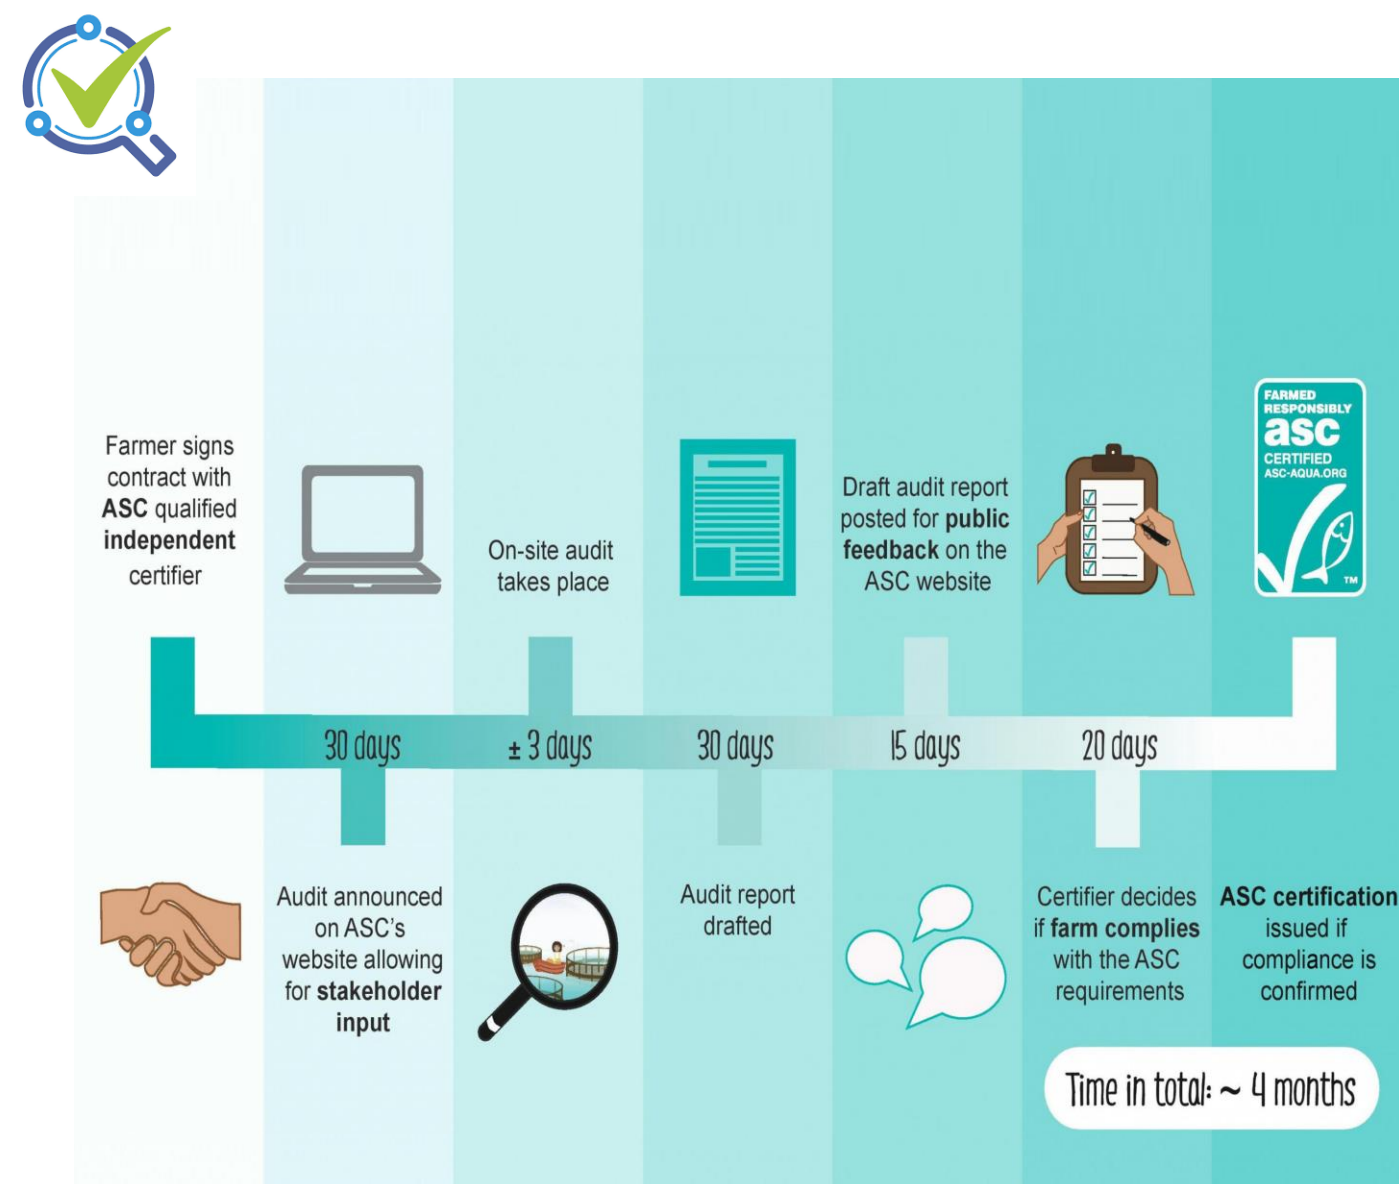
Farmer signs contract with ASC qualified independent certifier

On-site audit takes place

Draft audit report posted for public feedback on the ASC website

FARMED RESPONSIBLY
asc
CERTIFIED
ASC-AQUA.ORG
TM

30 days

± 3 days

30 days

15 days

20 days

Audit announced on ASC's website allowing for stakeholder input

Audit report drafted

Certifier decides if farm complies with the ASC requirements

ASC certification issued if compliance is confirmed

Time in total: ~ 4 months